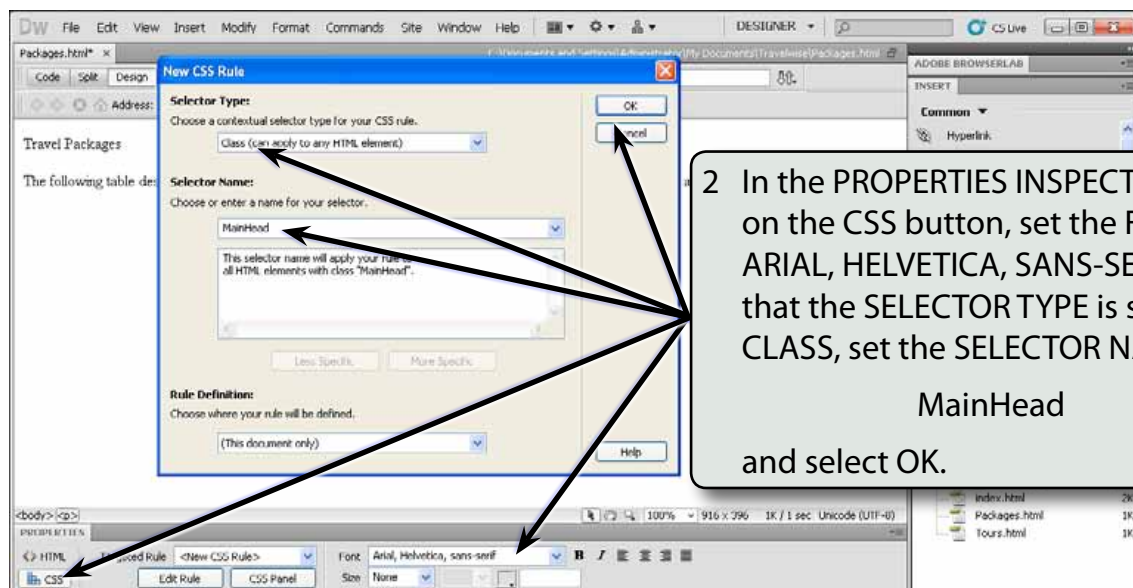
DW File Edit View Insert Modify Format Commands Site Window Help DESIGNER CS Live

Packages.html* ×

Code Split Design

Address:

Travel Packages

The following table de

New CSS Rule

Selector Type:
Choose a contextual selector type for your CSS rule.
Class (can apply to any HTML element)

OK
Cancel

Selector Name:
Choose or enter a name for your selector.
MainHead

This selector name will apply your rule to all HTML elements with class "MainHead".

Less Specific More Specific

Rule Definition:
Choose where your rule will be defined.
(This document only)

Help

ADOBE BROWSERLAB
INSERT
Common
Hyperlink

2 In the PROPERTIES INSPECT on the CSS button, set the F ARIAL, HELVETICA, SANS-SE that the SELECTOR TYPE is s CLASS, set the SELECTOR N

MainHead

and select OK.

<body> <p>
100% 916 x 396 1K / 1 sec Unicode (UTF-8)
PROPERTIES
HTML
CSS
Targeted Rule <New CSS Rule>
Edit Rule CSS Panel
Font Arial, Helvetica, sans-serif
Size None
B I

index.html 2K
Packages.html 1K
Tours.html 1K